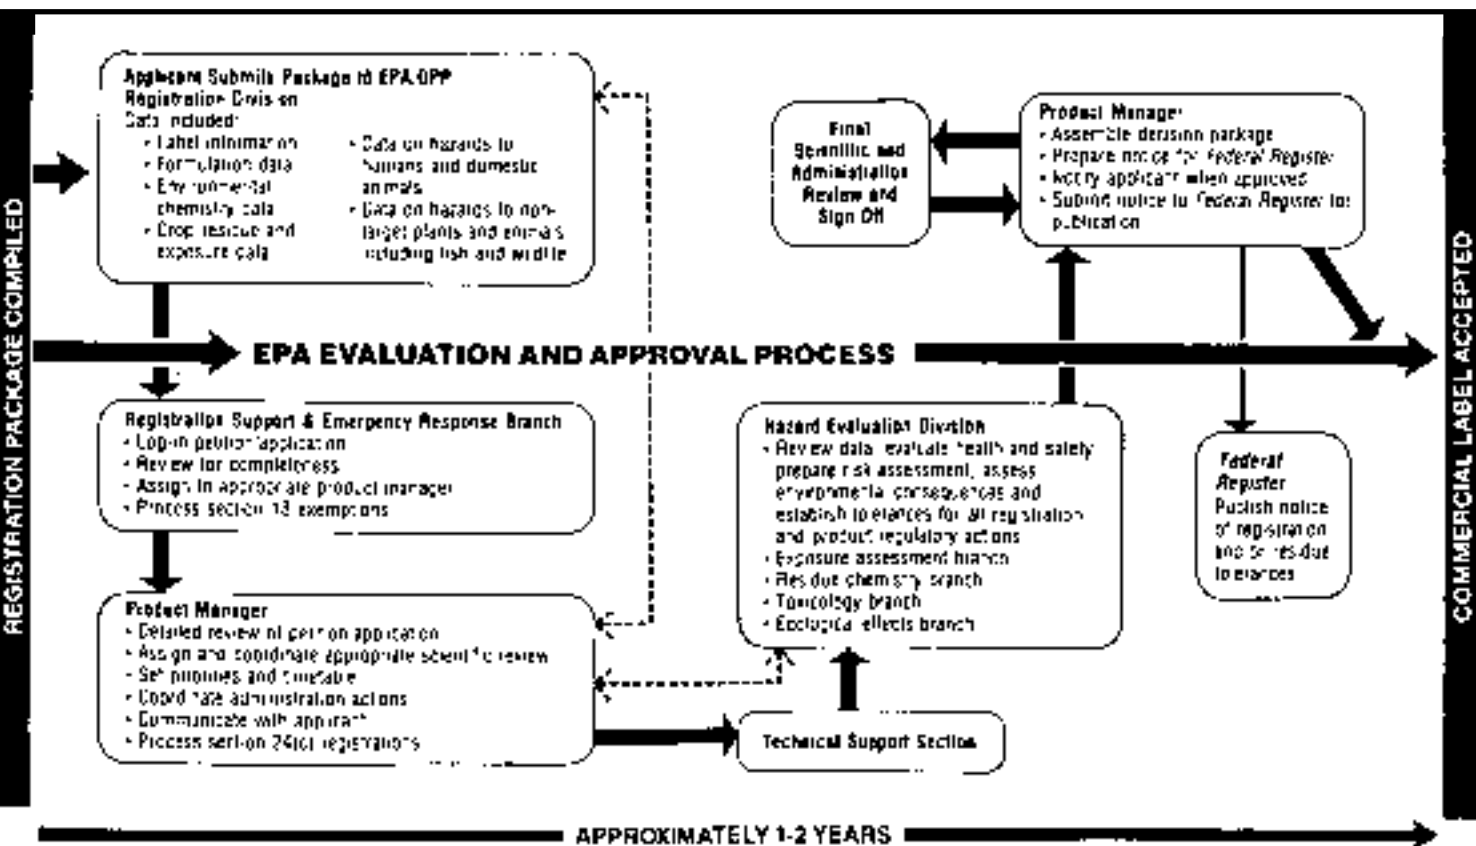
REGISTRATION PACKAGE COMPILED

Applicant Submits Package to EPA OPP Registration Division
Data included:
• Label information
• Formulation data
• Environmental chemistry data
• Crop residue and exposure data
• Data on hazards to humans and domestic animals
• Data on hazards to nontarget plants and animals including fish and wildlife

EPA EVALUATION AND APPROVAL PROCESS

Registration Support & Emergency Response Branch
• Log-in petition application
• Review for completeness
• Assign to appropriate product manager
• Process section 18 exemptions

Product Manager
• Detailed review of petition application
• Assign and coordinate appropriate scientific review
• Set priorities and timetable
• Coordinate administration actions
• Communicate with applicant
• Process section 24(c) registrations

Technical Support Section

Hazard Evaluation Division
• Review data, evaluate health and safety, prepare risk assessment, assess environmental consequences and establish tolerances for all registration and product regulatory actions
• Exposure assessment branch
• Residue chemistry branch
• Toxicology branch
• Ecological effects branch

Final Scientific and Administration Review and Sign Off

Product Manager
• Assemble decision package
• Prepare notice for Federal Register
• Notify applicant when approved
• Submit notice to Federal Register for publication

Federal Register
Publish notice of registration and set residue tolerances

COMMERCIAL LABEL ACCEPTED

APPROXIMATELY 1-2 YEARS